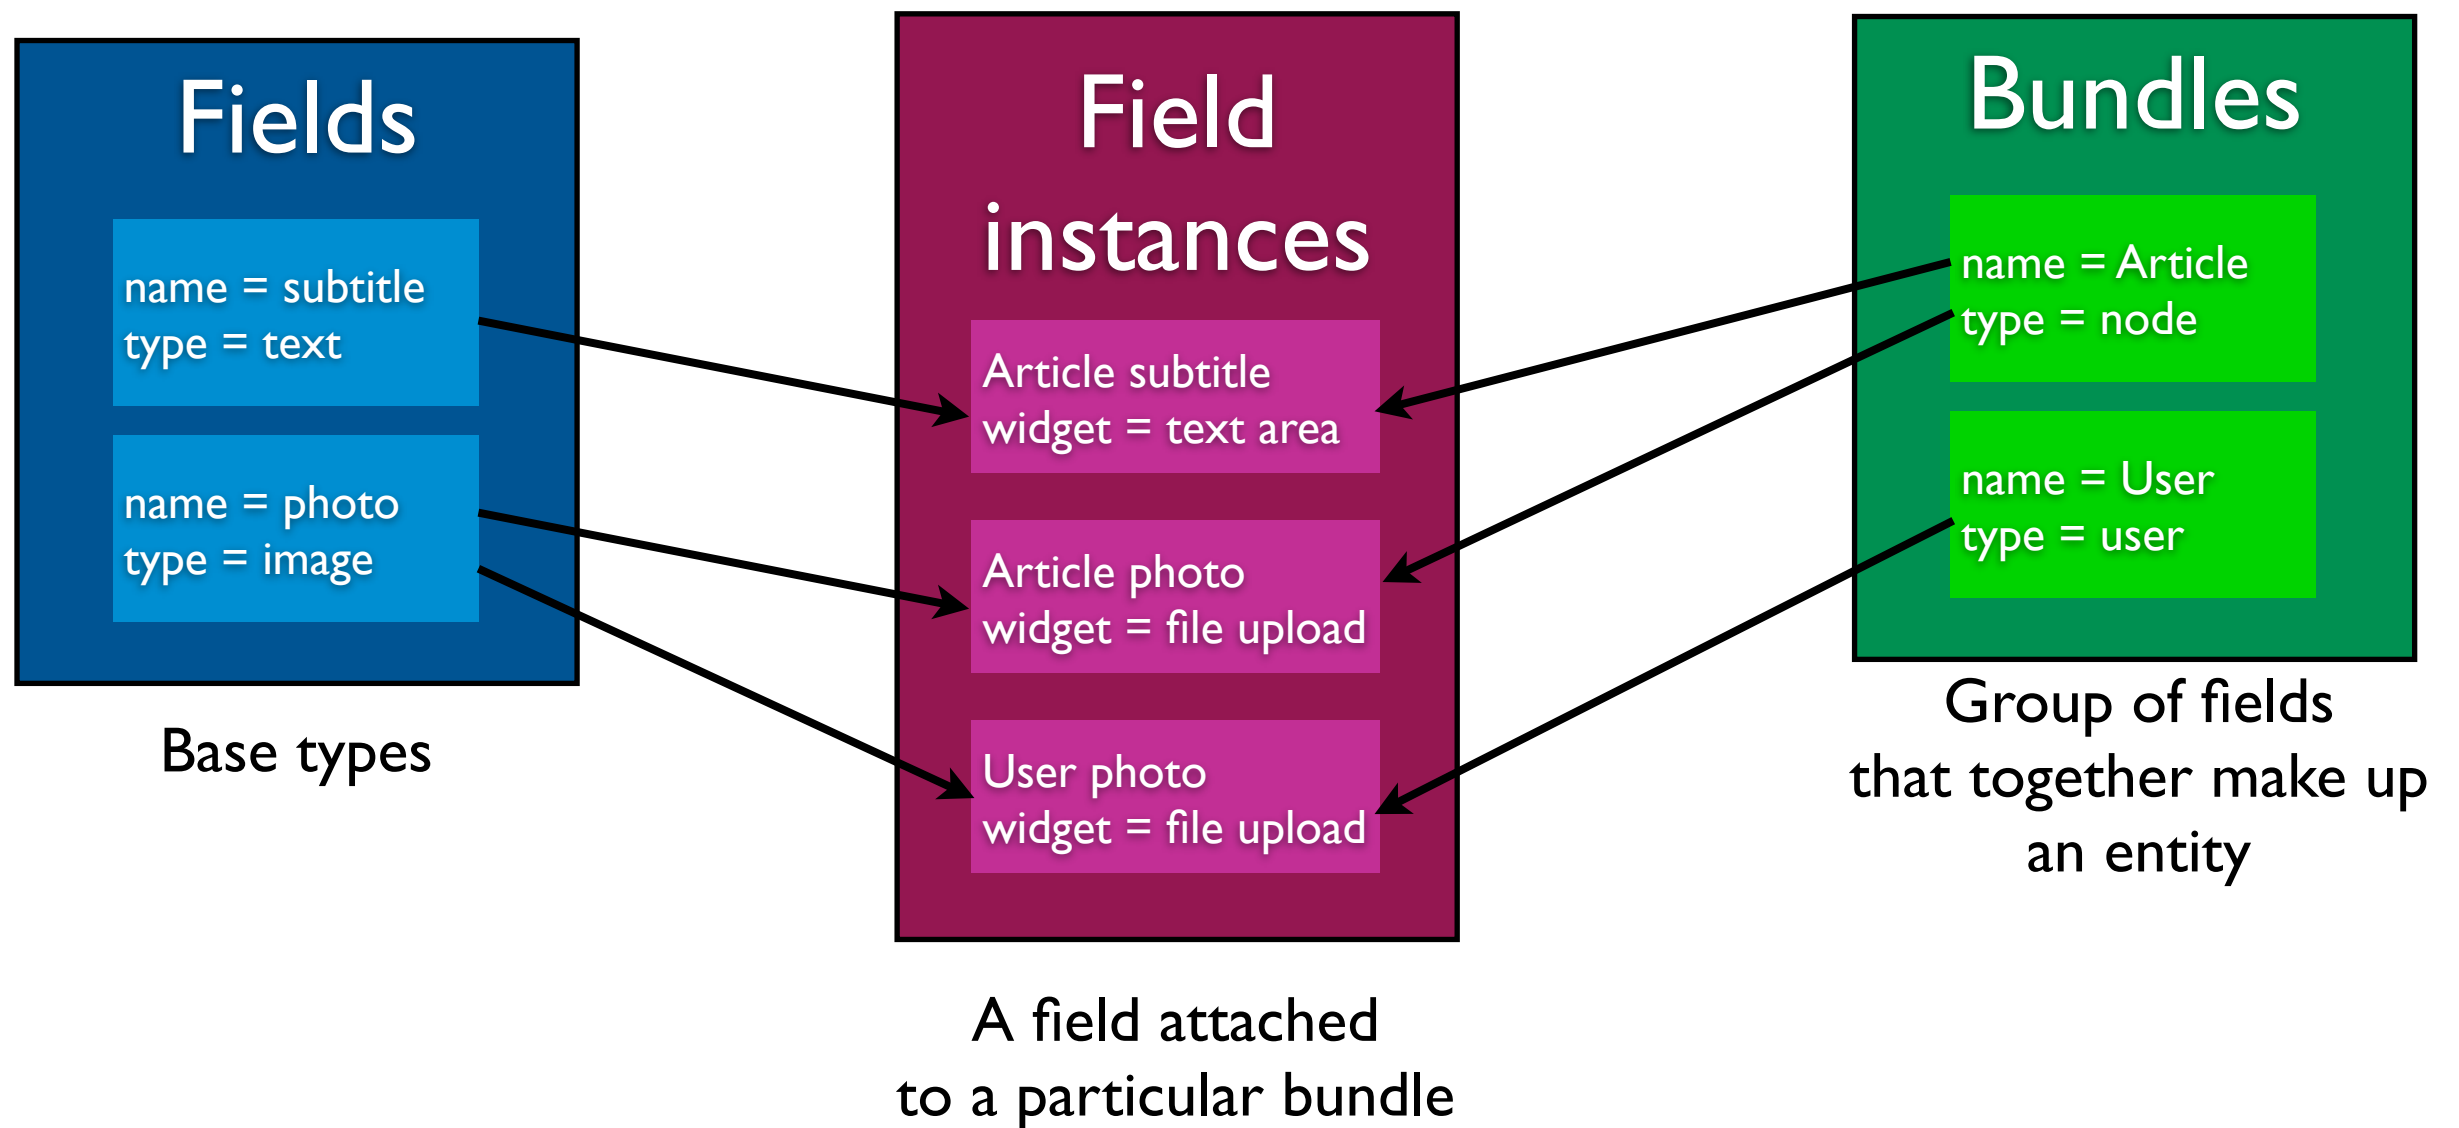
Fields

name = subtitle
type = text

name = photo
type = image

Base types

Field instances

Article subtitle
widget = text area

Article photo
widget = file upload

User photo
widget = file upload

A field attached
to a particular bundle

Bundles

name = Article
type = node

name = User
type = user

Group of fields
that together make up
an entity